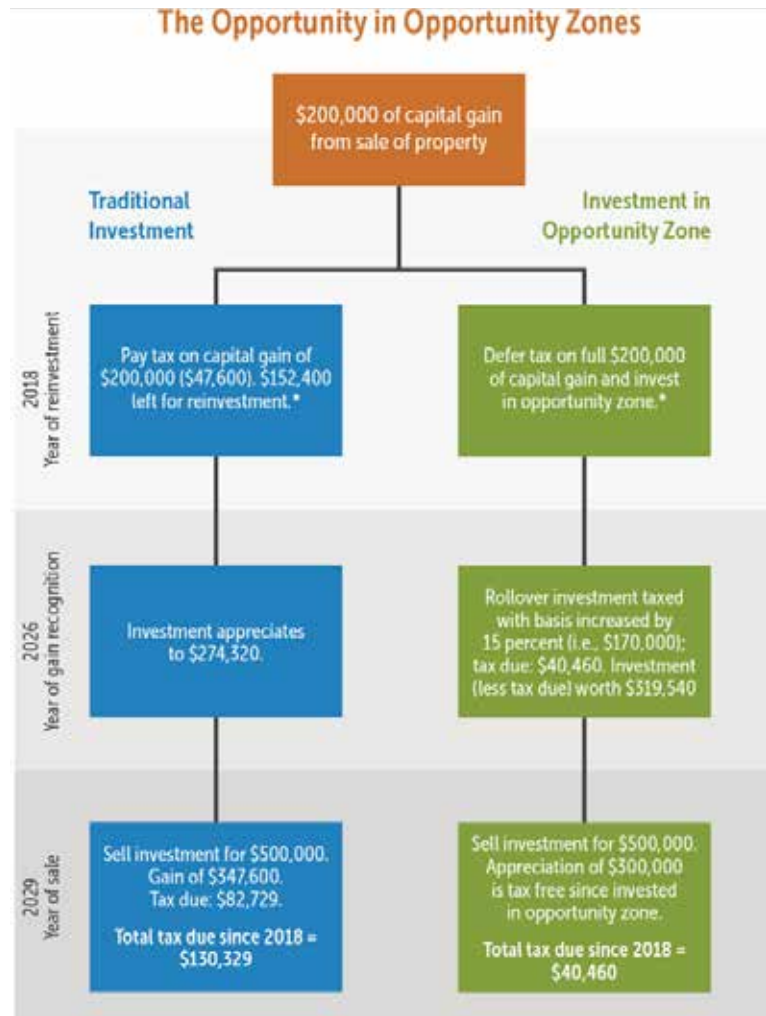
The Opportunity in Opportunity Zones

$200,000 of capital gain from sale of property

Traditional Investment

Investment in Opportunity Zone

2018
Year of reinvestment

Pay tax on capital gain of $200,000 ($47,600). $152,400 left for reinvestment.*

Defer tax on full $200,000 of capital gain and invest in opportunity zone.*

2026
Year of gain recognition

Investment appreciates to $274,320.

Rollover investment taxed with basis increased by 15 percent (i.e., $170,000); tax due: $40,460. Investment (less tax due) worth $319,540

2029
Year of sale

Sell investment for $500,000. Gain of $347,600. Tax due: $82,729.

Total tax due since 2018 = $130,329

Sell investment for $500,000. Appreciation of $300,000 is tax free since invested in opportunity zone.

Total tax due since 2018 = $40,460